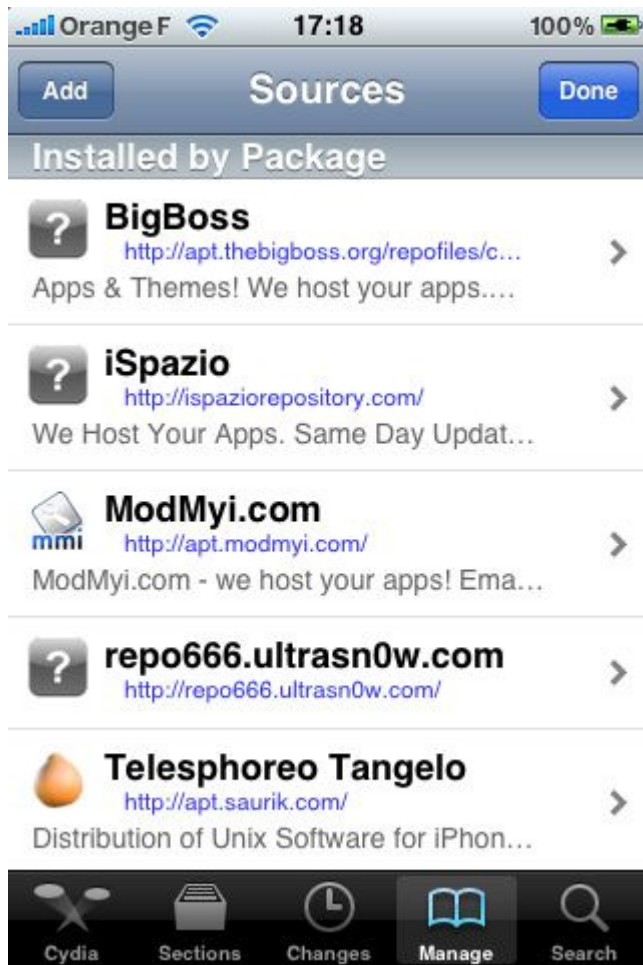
Orange F 17:18 100%

Add Sources Done

Installed by Package

?
BigBoss
http://apt.thebigboss.org/repofiles/c...
Apps & Themes! We host your apps....

?
iSpazio
http://ispaziorepository.com/
We Host Your Apps. Same Day Updat...

mmi
ModMyi.com
http://apt.modmyi.com/
ModMyi.com - we host your apps! Ema...

?
repo666.ultrasn0w.com
http://repo666.ultrasn0w.com/

Telesphoreo Tangelo
http://apt.saurik.com/
Distribution of Unix Software for iPhon...

Cydia Sections Changes Manage Search